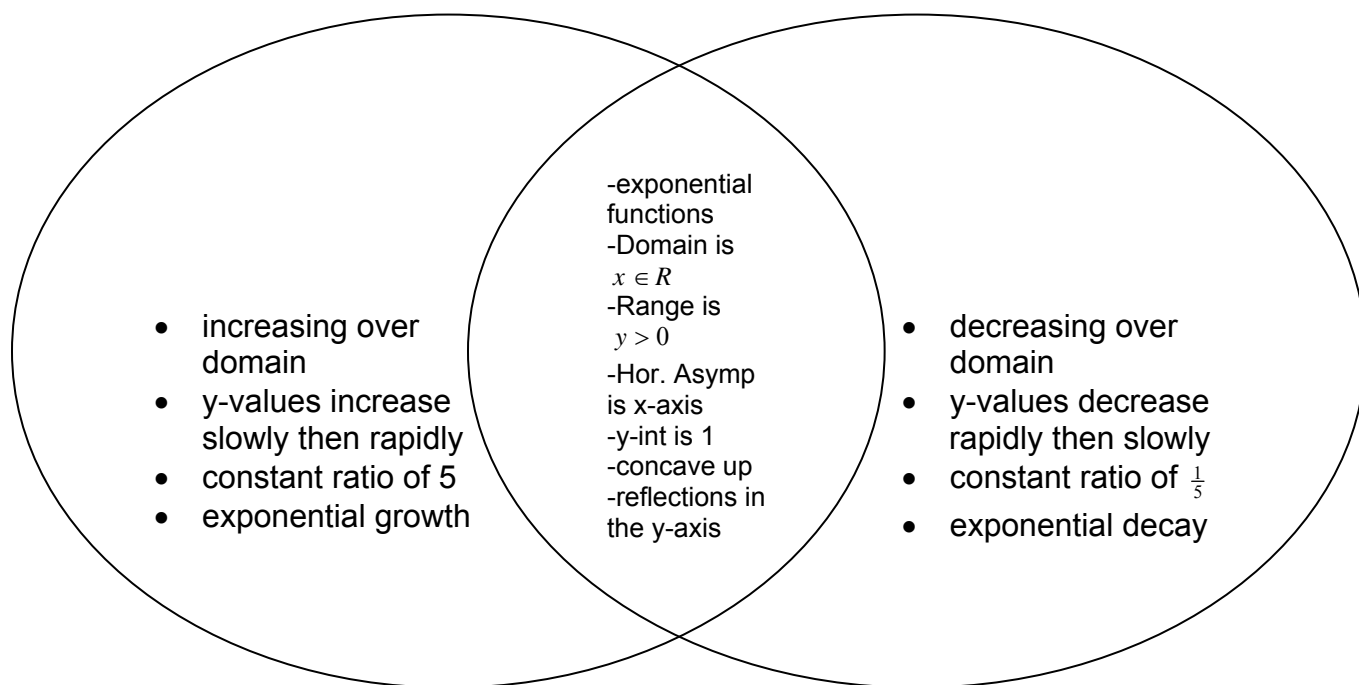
- increasing over domain
- y-values increase slowly then rapidly
- constant ratio of 5
- exponential growth

-exponential functions
-Domain is $x \in R$
-Range is $y > 0$
-Hor. Asymp is x-axis
-y-int is 1
-concave up
-reflections in the y-axis

- decreasing over domain
- y-values decrease rapidly then slowly
- constant ratio of $\frac{1}{5}$
- exponential decay